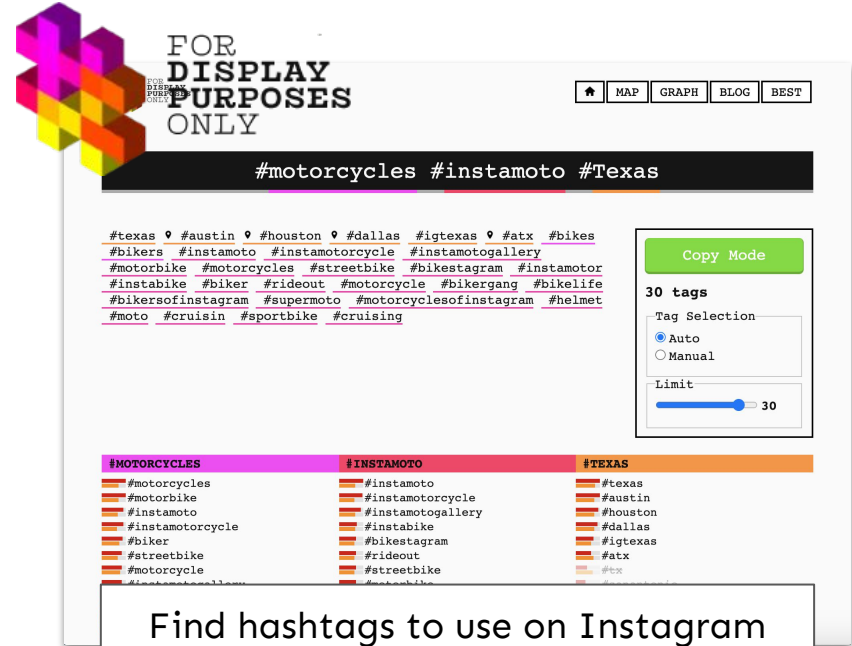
FOR DISPLAY PURPOSES ONLY

FOR DISPLAY PURPOSES ONLY

MAP GRAPH BLOG BEST

#motorcycles #instamoto #Texas

#texas #austin #houston #dallas #igtexas #atx #bikes #bikers #instamoto #instamotorcycle #instamotogallery #motorbike #motorcycles #streetbike #bikestagram #instamotor #instabike #biker #rideout #motorcycle #bikergang #bikelife #bikersofinstagram #supermoto #motorcyclesofinstagram #helmet #moto #cruisin #sportbike #cruising

Copy Mode

30 tags

Tag Selection
Auto
Manual

Limit
30

| #MOTORCYCLES | #INSTAMOTO | #TEXAS |
|---|---|---|
| #motorcycles | #instamoto | #texas |
| #motorbike | #instamotorcycle | #austin |
| #instamoto | #instamotogallery | #houston |
| #instamotorcycle | #instabike | #dallas |
| #biker | #bikestagram | #igtexas |
| #streetbike | #rideout | #atx |
| #motorcycle | #streetbike | #tx |
| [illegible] | #motorbike | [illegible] |

Find hashtags to use on Instagram